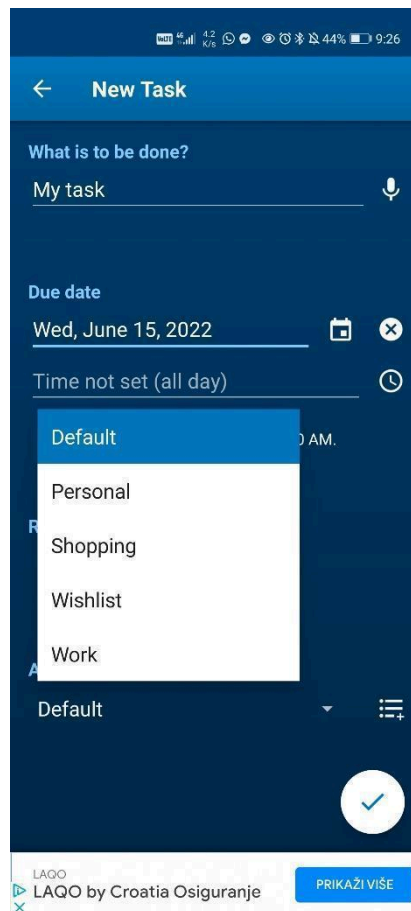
4.2 K/s 44% 9:26

New Task

What is to be done?

My task

Due date

Wed, June 15, 2022

Time not set (all day)

Default

Personal

Shopping

Wishlist

Work

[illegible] AM.

R

A

Default

LAQO

LAQO by Croatia Osiguranje

PRIKAŽI VIŠE